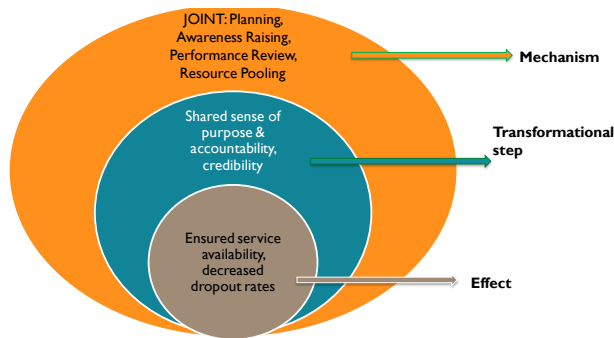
JOINT: Planning, Awareness Raising, Performance Review, Resource Pooling

Mechanism

Shared sense of purpose & accountability, credibility

Transformational step

Ensured service availability, decreased dropout rates

Effect